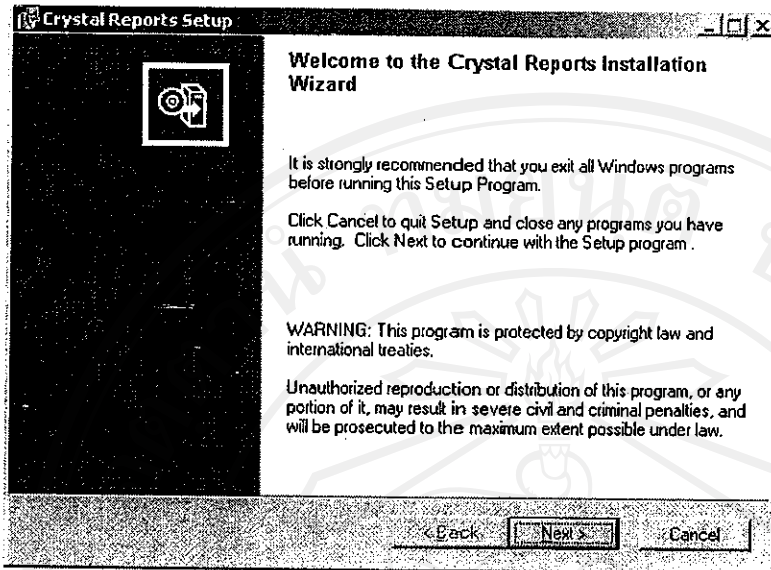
Crystal Reports Setup

Welcome to the Crystal Reports Installation Wizard

It is strongly recommended that you exit all Windows programs before running this Setup Program.

Click Cancel to quit Setup and close any programs you have running. Click Next to continue with the Setup program .

WARNING: This program is protected by copyright law and international treaties.

Unauthorized reproduction or distribution of this program, or any portion of it, may result in severe civil and criminal penalties, and will be prosecuted to the maximum extent possible under law.

< Back Next > Cancel